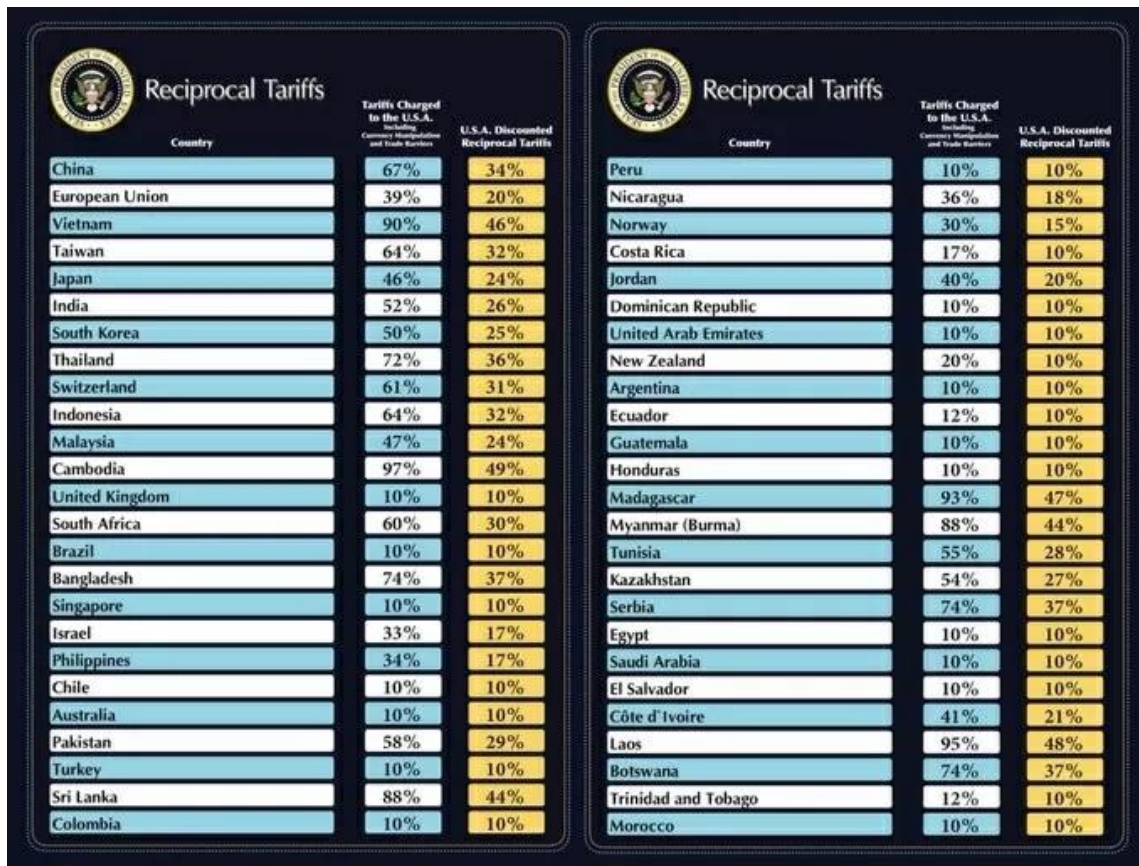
Reciprocal Tariffs

| Country | Tariffs Charged to the U.S.A. Including Currency Manipulation and Trade Barriers | U.S.A. Discounted Reciprocal Tariffs |
|---|---|---|
| China | 67% | 34% |
| European Union | 39% | 20% |
| Vietnam | 90% | 46% |
| Taiwan | 64% | 32% |
| Japan | 46% | 24% |
| India | 52% | 26% |
| South Korea | 50% | 25% |
| Thailand | 72% | 36% |
| Switzerland | 61% | 31% |
| Indonesia | 64% | 32% |
| Malaysia | 47% | 24% |
| Cambodia | 97% | 49% |
| United Kingdom | 10% | 10% |
| South Africa | 60% | 30% |
| Brazil | 10% | 10% |
| Bangladesh | 74% | 37% |
| Singapore | 10% | 10% |
| Israel | 33% | 17% |
| Philippines | 34% | 17% |
| Chile | 10% | 10% |
| Australia | 10% | 10% |
| Pakistan | 58% | 29% |
| Turkey | 10% | 10% |
| Sri Lanka | 88% | 44% |
| Colombia | 10% | 10% |

Reciprocal Tariffs

| Country | Tariffs Charged to the U.S.A. Including Currency Manipulation and Trade Barriers | U.S.A. Discounted Reciprocal Tariffs |
|---|---|---|
| Peru | 10% | 10% |
| Nicaragua | 36% | 18% |
| Norway | 30% | 15% |
| Costa Rica | 17% | 10% |
| Jordan | 40% | 20% |
| Dominican Republic | 10% | 10% |
| United Arab Emirates | 10% | 10% |
| New Zealand | 20% | 10% |
| Argentina | 10% | 10% |
| Ecuador | 12% | 10% |
| Guatemala | 10% | 10% |
| Honduras | 10% | 10% |
| Madagascar | 93% | 47% |
| Myanmar (Burma) | 88% | 44% |
| Tunisia | 55% | 28% |
| Kazakhstan | 54% | 27% |
| Serbia | 74% | 37% |
| Egypt | 10% | 10% |
| Saudi Arabia | 10% | 10% |
| El Salvador | 10% | 10% |
| Côte d'Ivoire | 41% | 21% |
| Laos | 95% | 48% |
| Botswana | 74% | 37% |
| Trinidad and Tobago | 12% | 10% |
| Morocco | 10% | 10% |